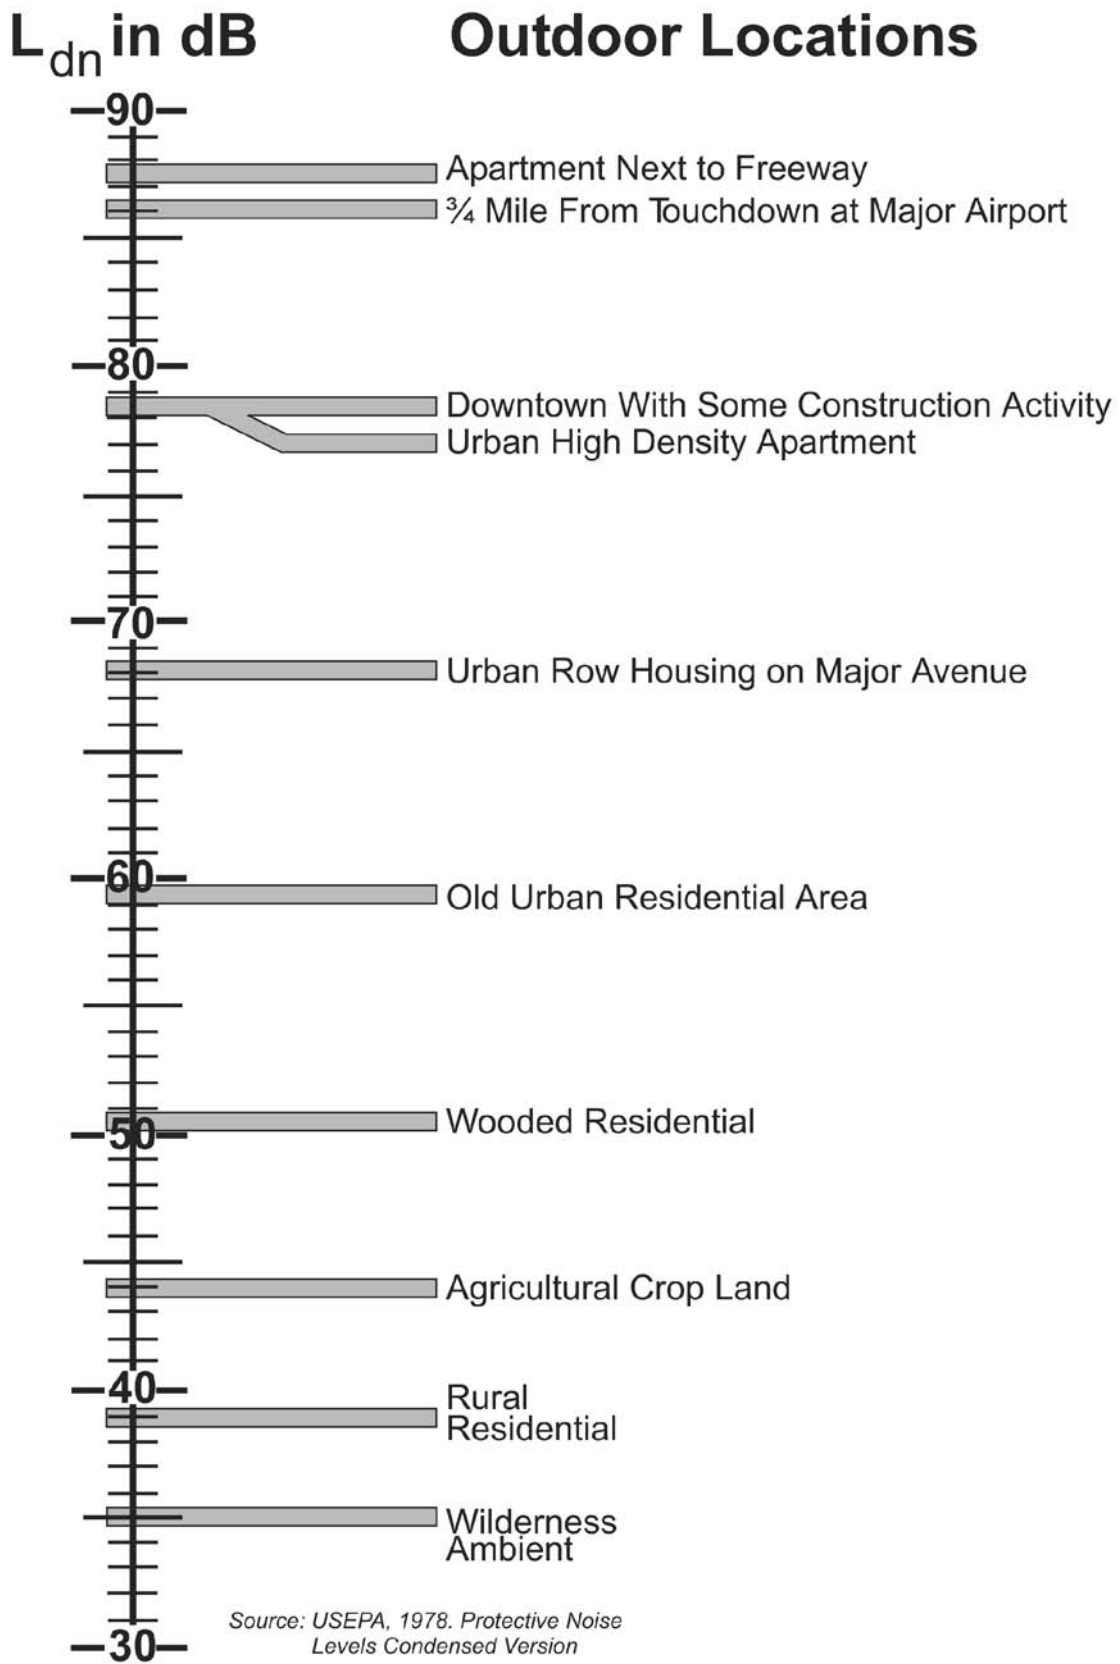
$L_{dn}$ in dB

Outdoor Locations

90

Apartment Next to Freeway

¾ Mile From Touchdown at Major Airport

80

Downtown With Some Construction Activity

Urban High Density Apartment

70

Urban Row Housing on Major Avenue

60

Old Urban Residential Area

Wooded Residential

50

Agricultural Crop Land

40

Rural Residential

Wilderness Ambient

30

Source: USEPA, 1978. Protective Noise Levels Condensed Version